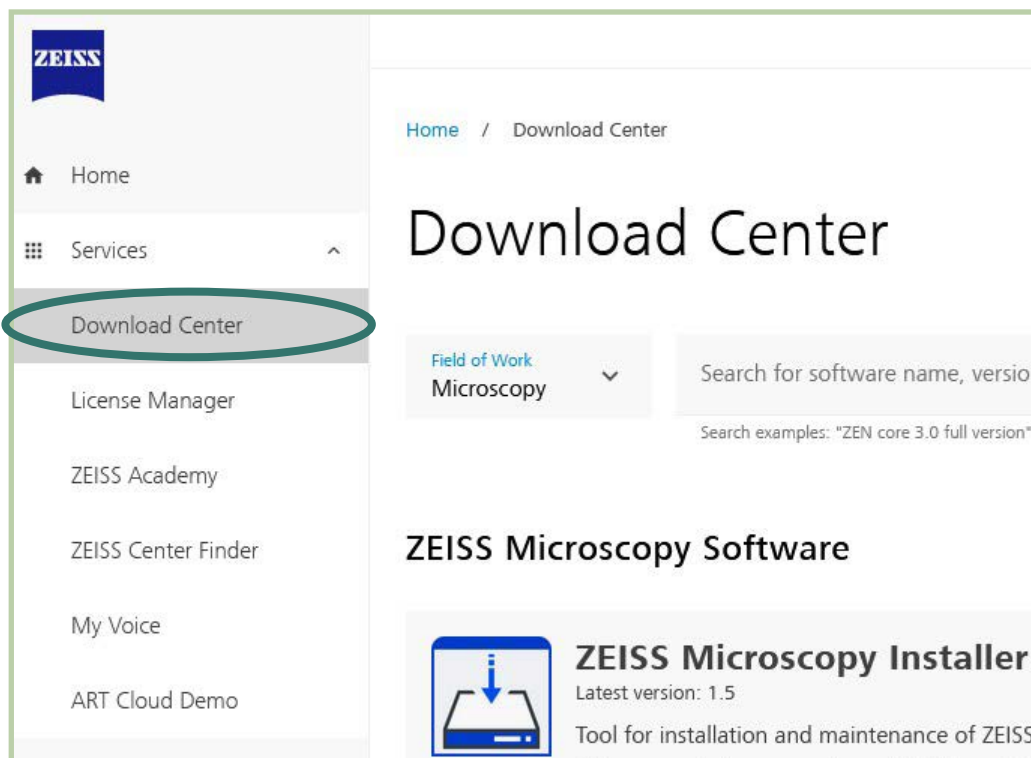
ZEISS

Home

Services

Download Center

License Manager

ZEISS Academy

ZEISS Center Finder

My Voice

ART Cloud Demo

Home / Download Center

Download Center

Field of Work
Microscopy

Search for software name, versio

Search examples: "ZEN core 3.0 full version"

ZEISS Microscopy Software

ZEISS Microscopy Installer
Latest version: 1.5
Tool for installation and maintenance of ZEISS